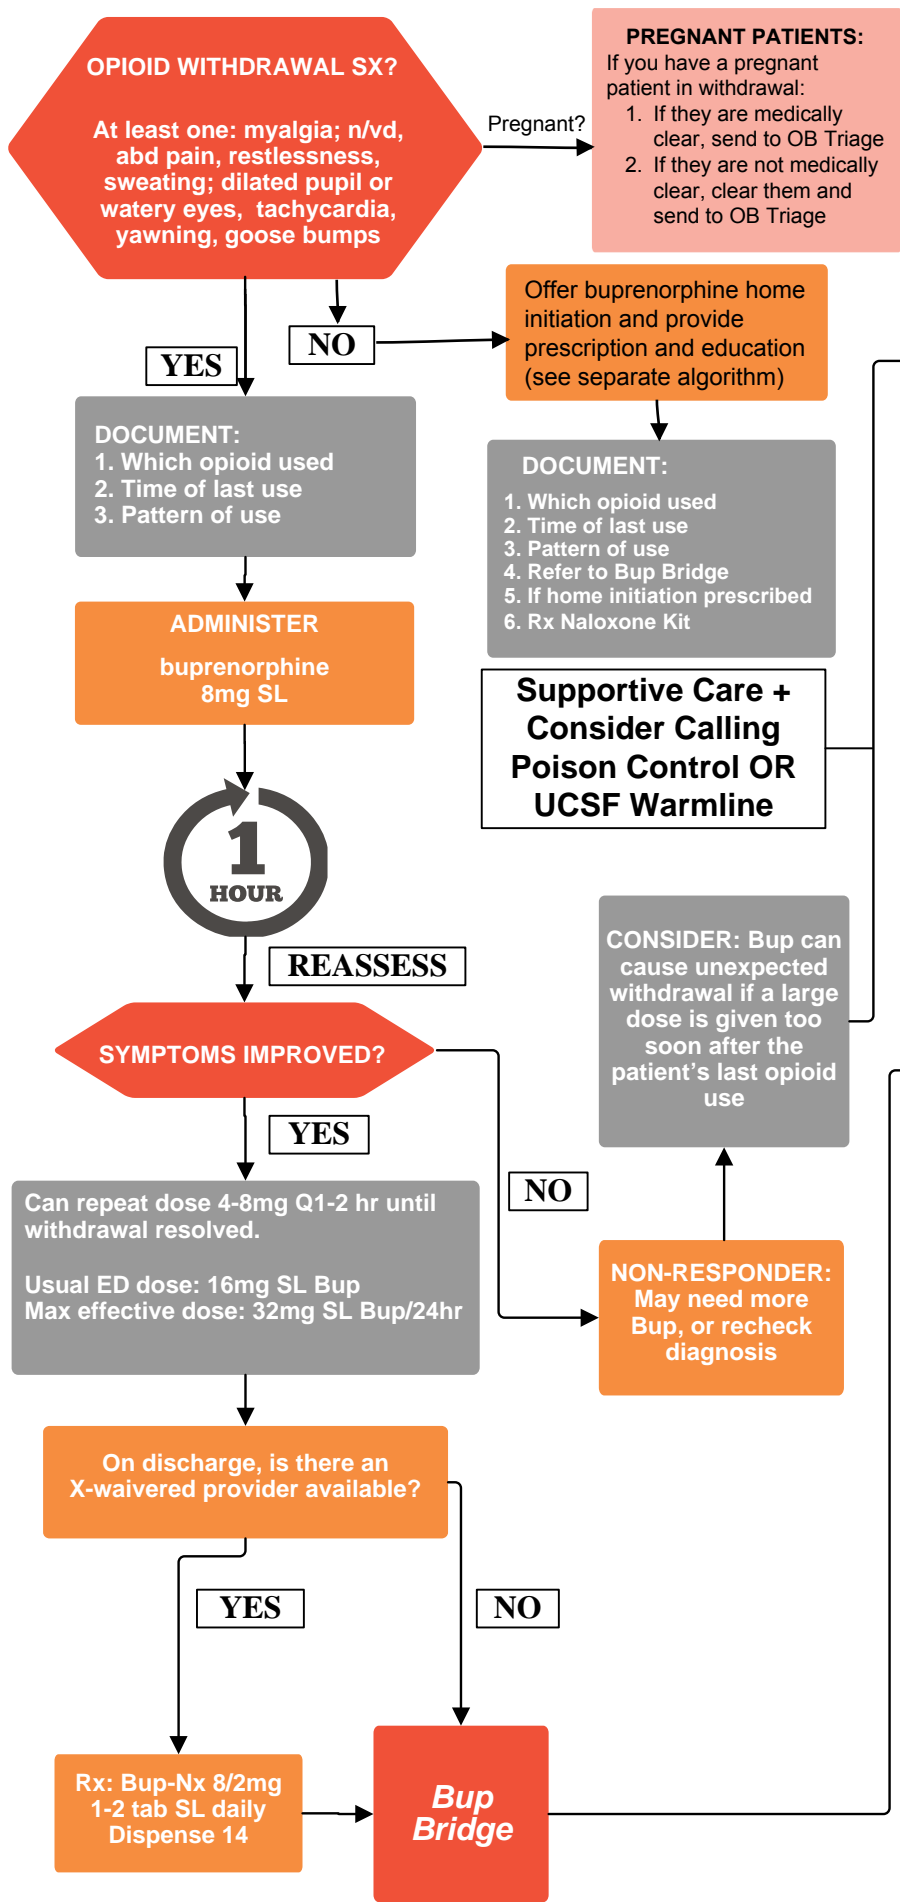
OPIOID WITHDRAWAL SX?

At least one: myalgia; n/vd, abd pain, restlessness, sweating; dilated pupil or watery eyes, tachycardia, yawning, goose bumps

Pregnant?

PREGNANT PATIENTS:
If you have a pregnant patient in withdrawal:
1. If they are medically clear, send to OB Triage
2. If they are not medically clear, clear them and send to OB Triage

NO

Offer buprenorphine home initiation and provide prescription and education (see separate algorithm)

DOCUMENT:
1. Which opioid used
2. Time of last use
3. Pattern of use
4. Refer to Bup Bridge
5. If home initiation prescribed
6. Rx Naloxone Kit

Supportive Care + Consider Calling Poison Control OR UCSF Warmline

YES

DOCUMENT:
1. Which opioid used
2. Time of last use
3. Pattern of use

ADMINISTER

buprenorphine 8mg SL

1 HOUR

REASSESS

SYMPTOMS IMPROVED?

YES

Can repeat dose 4-8mg Q1-2 hr until withdrawal resolved.

Usual ED dose: 16mg SL Bup
Max effective dose: 32mg SL Bup/24hr

NO

CONSIDER: Bup can cause unexpected withdrawal if a large dose is given too soon after the patient's last opioid use

NON-RESPONDER: May need more Bup, or recheck diagnosis

On discharge, is there an X-waivered provider available?

YES

NO

Rx: Bup-Nx 8/2mg 1-2 tab SL daily Dispense 14

Bup Bridge